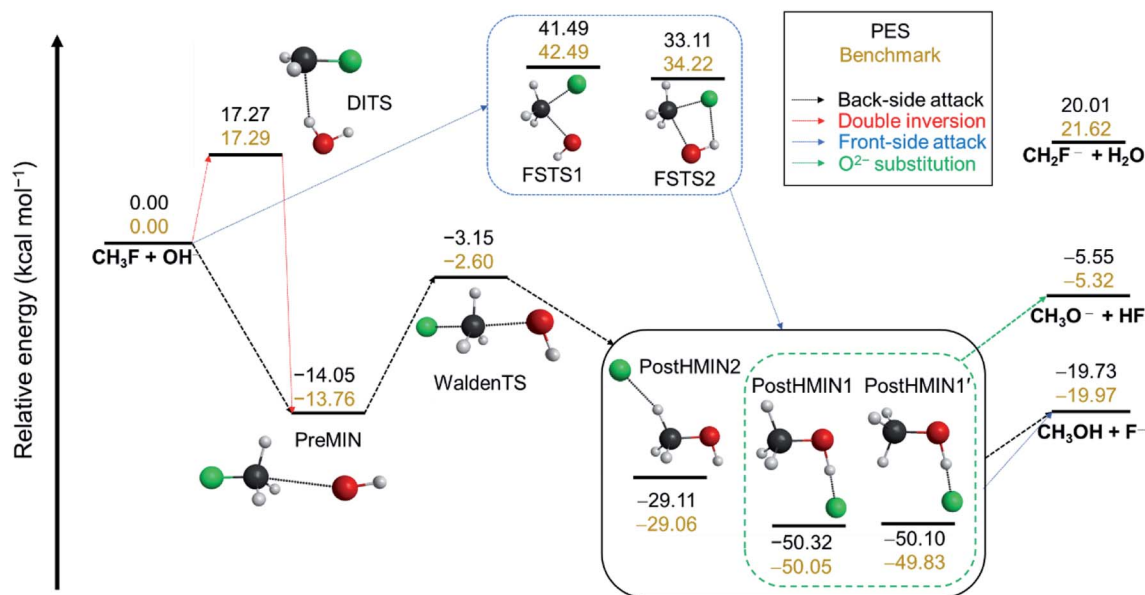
Relative energy (kcal mol$^{-1}$)

DITS

17.27
17.29

0.00
0.00
$CH_3F$ + OH$^-$

41.49
42.49
FSTS1

33.11
34.22
FSTS2

PES
Benchmark

Back-side attack
Double inversion
Front-side attack
O$^{2-}$ substitution

20.01
21.62
$CH_2F^-$ + $H_2O$

−3.15
−2.60
WaldenTS

−14.05
−13.76
PreMIN

−5.55
−5.32
$CH_3O^-$ + HF

−19.73
−19.97
$CH_3OH$ + F$^-$

PostHMIN2
−29.11
−29.06

PostHMIN1
−50.32
−50.05

PostHMIN1′
−50.10
−49.83